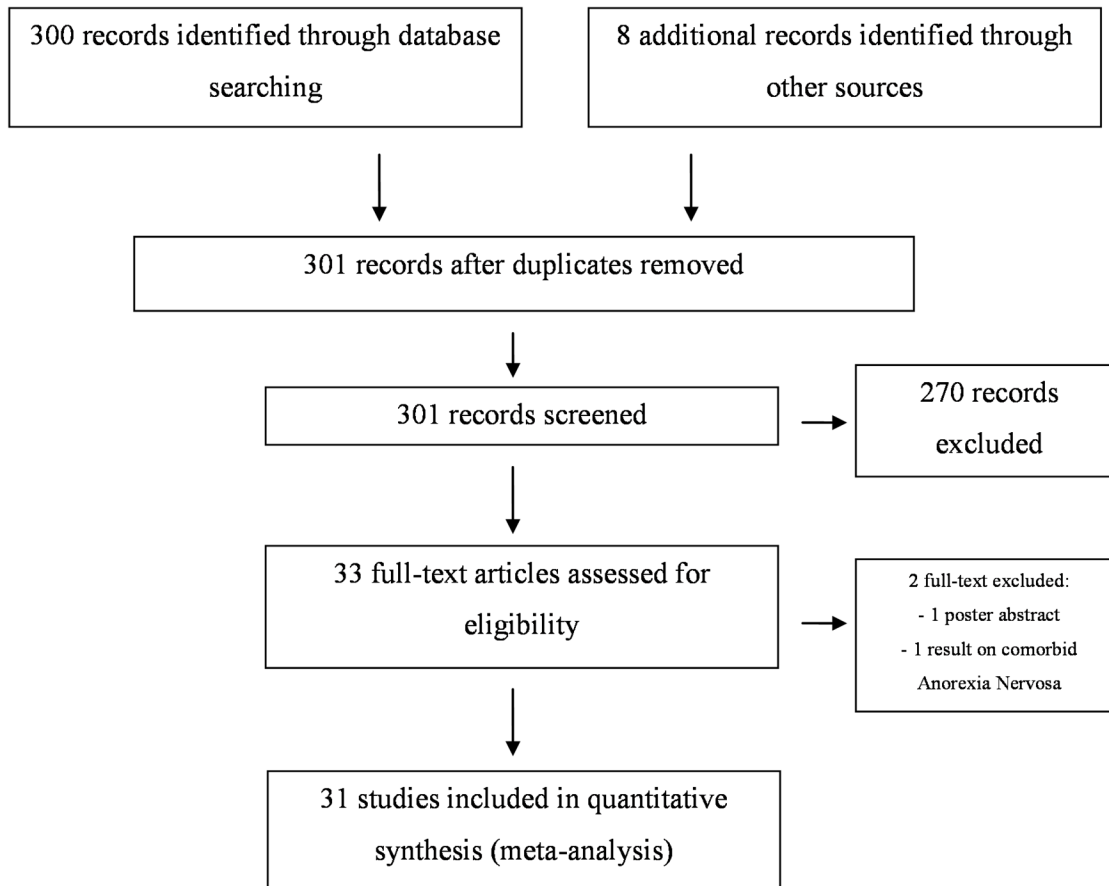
300 records identified through database searching

8 additional records identified through other sources

301 records after duplicates removed

301 records screened

270 records excluded

33 full-text articles assessed for eligibility

2 full-text excluded:
- 1 poster abstract
- 1 result on comorbid Anorexia Nervosa

31 studies included in quantitative synthesis (meta-analysis)